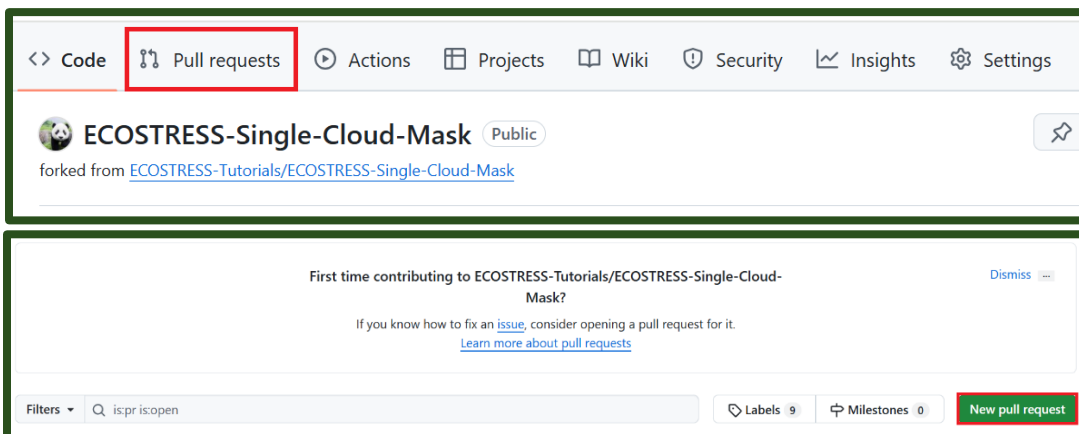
Code Pull requests Actions Projects Wiki Security Insights Settings

ECOSTRESS-Single-Cloud-Mask Public

forked from ECOSTRESS-Tutorials/ECOSTRESS-Single-Cloud-Mask

First time contributing to ECOSTRESS-Tutorials/ECOSTRESS-Single-Cloud-Mask?

If you know how to fix an issue, consider opening a pull request for it.
Learn more about pull requests

Dismiss ...

Filters is:pr is:open

Labels 9 Milestones 0 New pull request